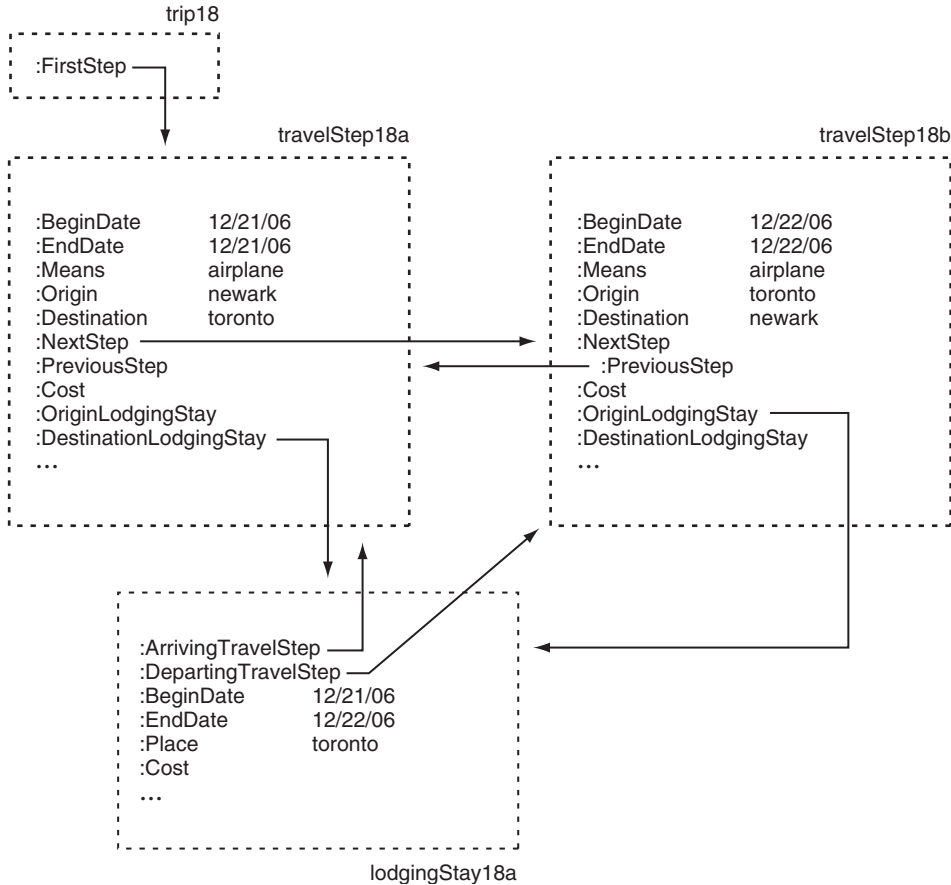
trip18

:FirstStep

travelStep18a

:BeginDate 12/21/06
:EndDate 12/21/06
:Means airplane
:Origin newark
:Destination toronto
:NextStep
:PreviousStep
:Cost
:OriginLodgingStay
:DestinationLodgingStay
...

travelStep18b

:BeginDate 12/22/06
:EndDate 12/22/06
:Means airplane
:Origin toronto
:Destination newark
:NextStep
:PreviousStep
:Cost
:OriginLodgingStay
:DestinationLodgingStay
...

:ArrivingTravelStep
:DepartingTravelStep
:BeginDate 12/21/06
:EndDate 12/22/06
:Place toronto
:Cost
...

lodgingStay18a